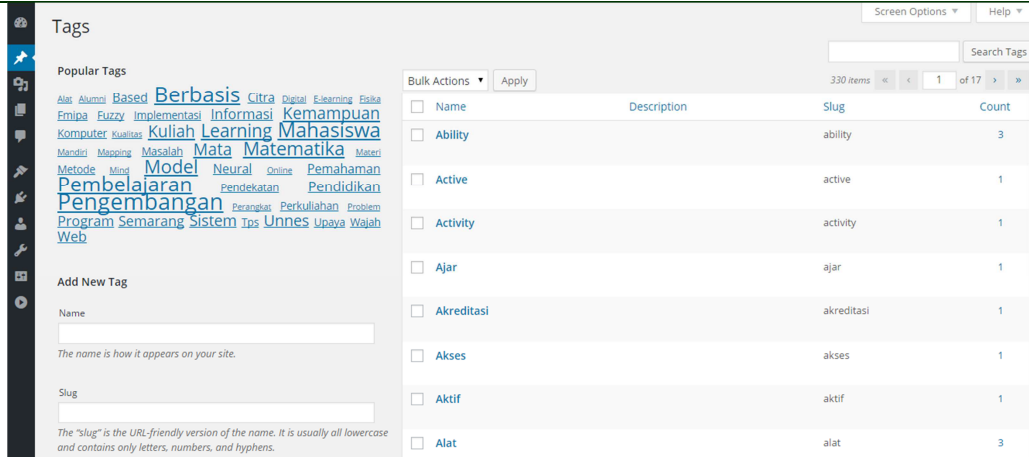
Tags

Screen Options ▼ Help ▼

Search Tags

Popular Tags

Alat Alumni Based Berbasis Citra Digital E-learning Fisika Fmipa Fuzzy Implementasi Informasi Kemampuan Komputer Kualitas Kuliah Learning Mahasiswa Mandiri Mapping Masalah Mata Matematika Materi Metode Mind Model Neural Online Pemahaman Pembelajaran Pendekatan Pendidikan Pengembangan Perangkat Perkuliahan Problem Program Semarang Sistem Tps Unnes Upaya Wajah Web

Add New Tag

Name

The name is how it appears on your site.

Slug

The "slug" is the URL-friendly version of the name. It is usually all lowercase and contains only letters, numbers, and hyphens.

Bulk Actions ▾ Apply

330 items « ‹ 1 of 17 › »

| | Name | Description | Slug | Count |
|---|---|---|---|---|
| | Ability | | ability | 3 |
| | Active | | active | 1 |
| | Activity | | activity | 1 |
| | Ajar | | ajar | 1 |
| | Akreditasi | | akreditasi | 1 |
| | Akses | | akses | 1 |
| | Aktif | | aktif | 1 |
| | Alat | | alat | 3 |